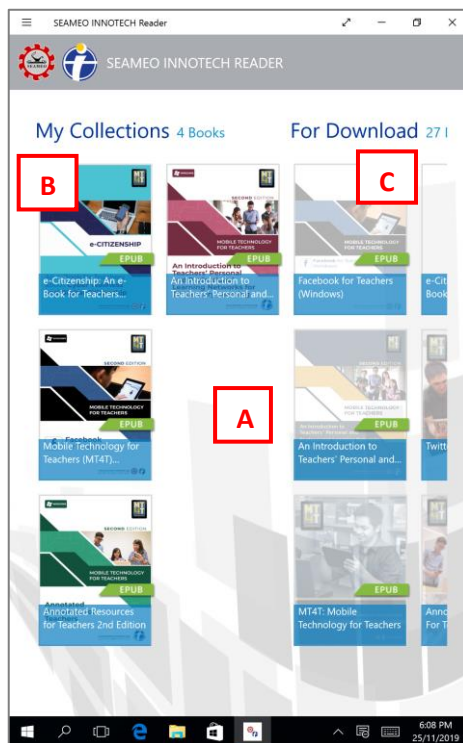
SEAMEO INNOTECH Reader

SEAMEO INNOTECH READER

My Collections 4 Books

For Download 27 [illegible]

B

C

e-CITIZENSHIP

EPUB

e-Citizenship: An e-Book for Teachers...

SECOND EDITION

AN INTRODUCTION TO TEACHERS' PERSONAL

EPUB

An Introduction to Teachers' Personal and...

MOBILE TECHNOLOGY FOR TEACHERS

EPUB

Facebook for Teachers (Windows)

e-Citi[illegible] Book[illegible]

SECOND EDITION

MOBILE TECHNOLOGY FOR TEACHERS

EPUB

Mobile Technology for Teachers (MT4T)...

A

SECOND EDITION

MOBILE TECHNOLOGY FOR TEACHERS

EPUB

An Introduction to Teachers' Personal and...

Twitt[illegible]

SECOND EDITION

MOBILE TECHNOLOGY FOR TEACHERS

EPUB

Annotated Resources for Teachers 2nd Edition

EPUB

MT4T: Mobile Technology for Teachers

Anno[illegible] For T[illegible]

6:08 PM
25/11/2019